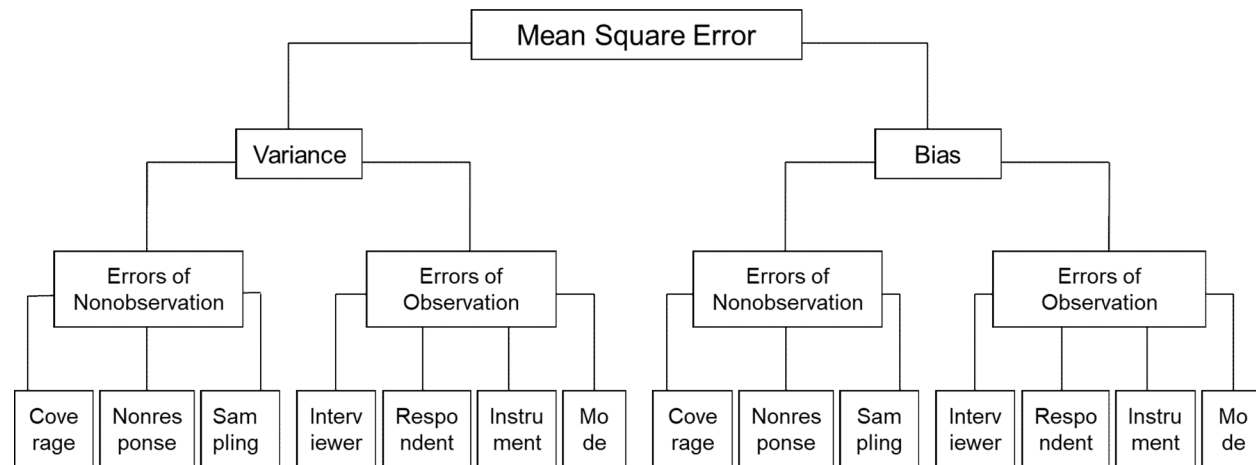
Mean Square Error

Variance

Bias

Errors of Nonobservation

Errors of Observation

Errors of Nonobservation

Errors of Observation

Coverage

Nonresponse

Sampling

Interviewer

Respondent

Instrument

Mode

Coverage

Nonresponse

Sampling

Interviewer

Respondent

Instrument

Mode